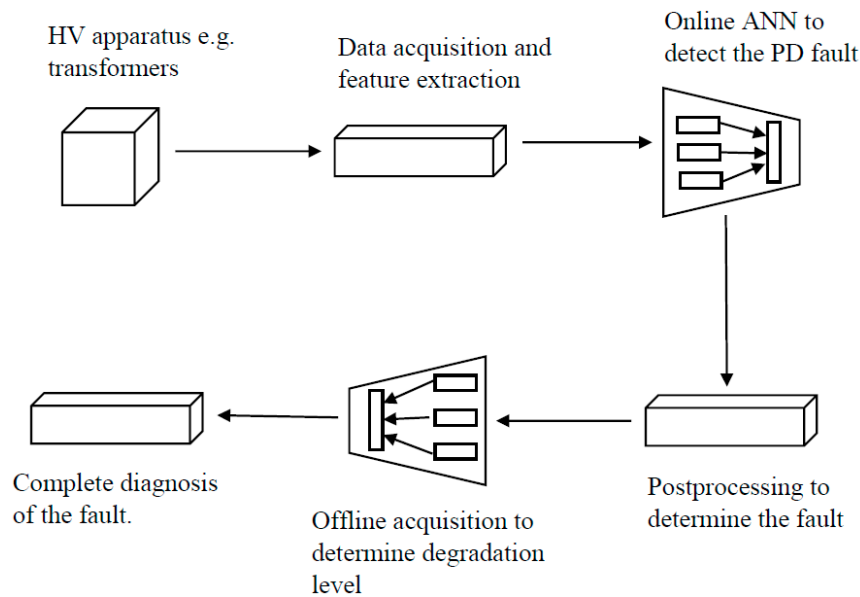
HV apparatus e.g. transformers

Data acquisition and feature extraction

Online ANN to detect the PD fault

Postprocessing to determine the fault

Offline acquisition to determine degradation level

Complete diagnosis of the fault.